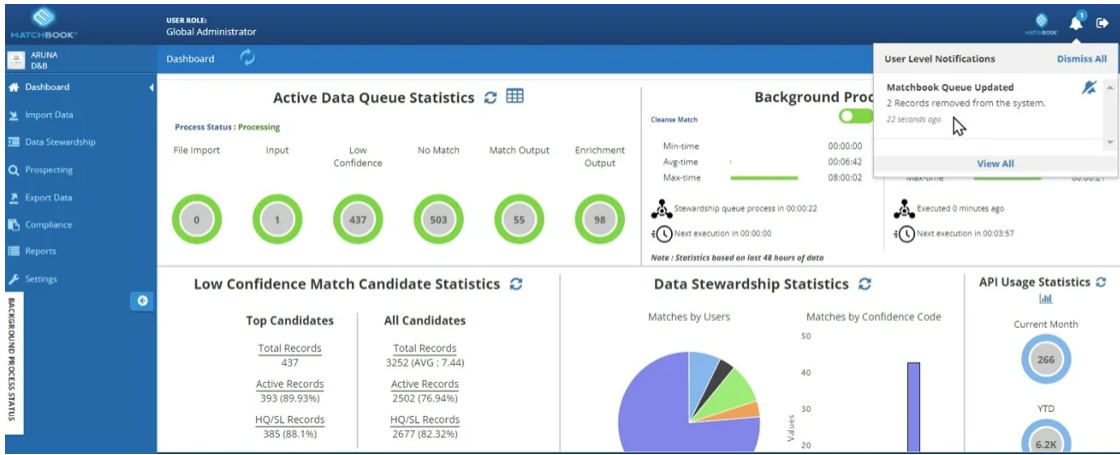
MATCHBOOK

USER ROLE:
Global Administrator

MATCHBOOK

1

ARUNA
D&B

Dashboard

Dashboard
Import Data
Data Stewardship
Prospecting
Export Data
Compliance
Reports
Settings

BACKGROUND PROCESS STATUS

Active Data Queue Statistics

Process Status : Processing

| File Import | Input | Low Confidence | No Match | Match Output | Enrichment Output |
|---|---|---|---|---|---|
| 0 | 1 | 437 | 503 | 55 | 98 |

Background Proc

Cleanse Match

Min-time 00:00:00
Avg-time 00:06:42
Max-time 08:00:02

Max-time 00:00:2

Stewardship queue process in 00:00:22
Next execution in 00:00:00

Executed 0 minutes ago
Next execution in 00:03:57

Note : Statistics based on last 48 hours of data

User Level Notifications
Dismiss All

Matchbook Queue Updated
2 Records removed from the system.
22 seconds ago

View All

Low Confidence Match Candidate Statistics

Top Candidates
Total Records
437
Active Records
393 (89.93%)
HQ/SL Records
385 (88.1%)

All Candidates
Total Records
3252 (AVG : 7.44)
Active Records
2502 (76.94%)
HQ/SL Records
2677 (82.32%)

Data Stewardship Statistics

Matches by Users

Matches by Confidence Code
50
40
30
20
Values

API Usage Statistics

Current Month
266

YTD
6.2K